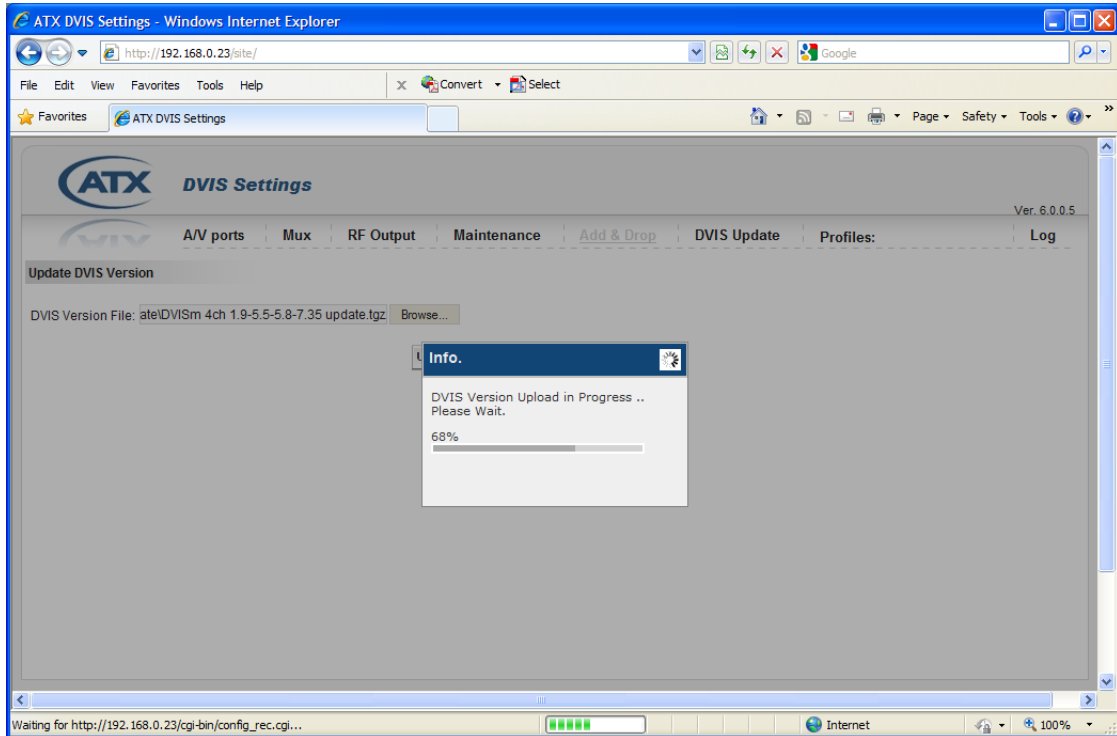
ATX DVIS Settings - Windows Internet Explorer

http://192.168.0.23/site/

Google

File Edit View Favorites Tools Help

Convert Select

Favorites ATX DVIS Settings

Page Safety Tools

ATX DVIS Settings

Ver. 6.0.0.5

A/V ports Mux RF Output Maintenance Add & Drop DVIS Update Profiles: Log

Update DVIS Version

DVIS Version File: ate\DVISm 4ch 1.9-5.5-5.8-7.35 update.tgz Browse...

Info.

DVIS Version Upload in Progress .. Please Wait.

68%

Waiting for http://192.168.0.23/cgi-bin/config_rec.cgi...

Internet

100%